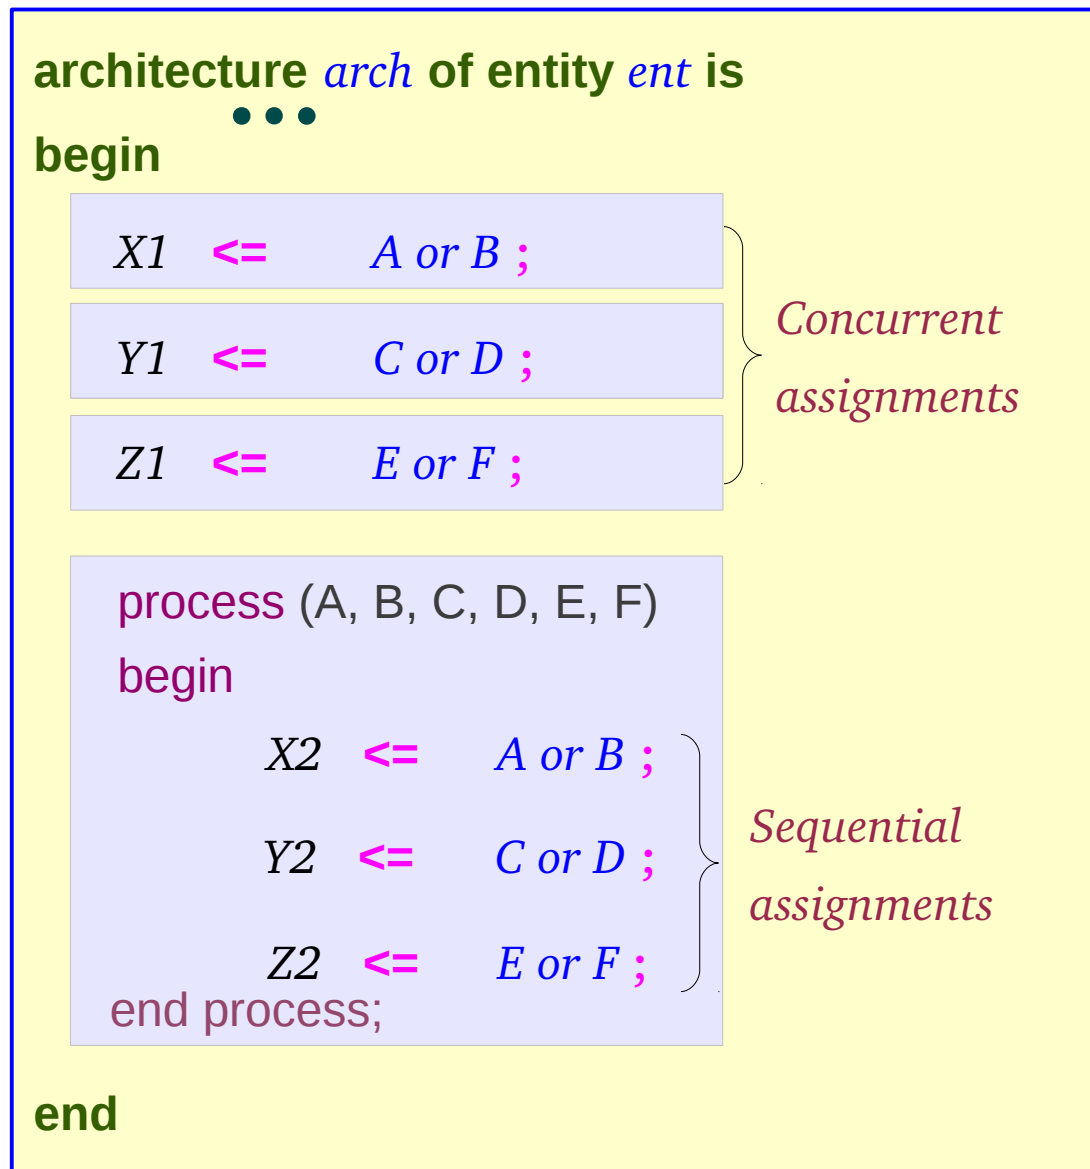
architecture arch of entity ent is
•••
begin

X1 <= A or B ;

Y1 <= C or D ;

Z1 <= E or F ;

Concurrent assignments

process (A, B, C, D, E, F)
begin

X2 <= A or B ;

Y2 <= C or D ;

Z2 <= E or F ;

end process;

Sequential assignments

end